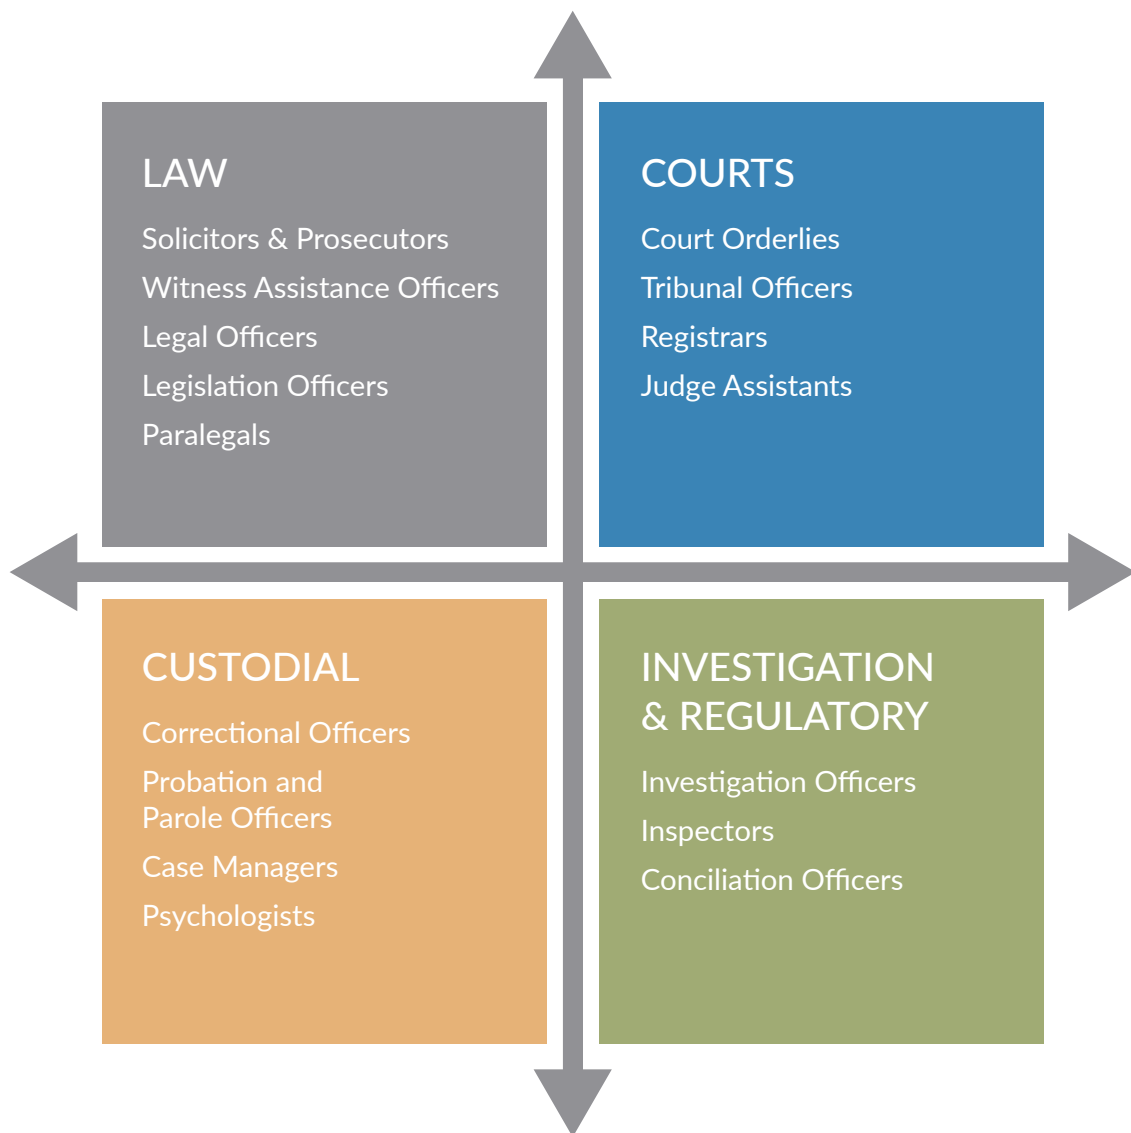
LAW

Solicitors & Prosecutors

Witness Assistance Officers

Legal Officers

Legislation Officers

Paralegals

COURTS

Court Orderlies

Tribunal Officers

Registrars

Judge Assistants

CUSTODIAL

Correctional Officers

Probation and Parole Officers

Case Managers

Psychologists

INVESTIGATION & REGULATORY

Investigation Officers

Inspectors

Conciliation Officers